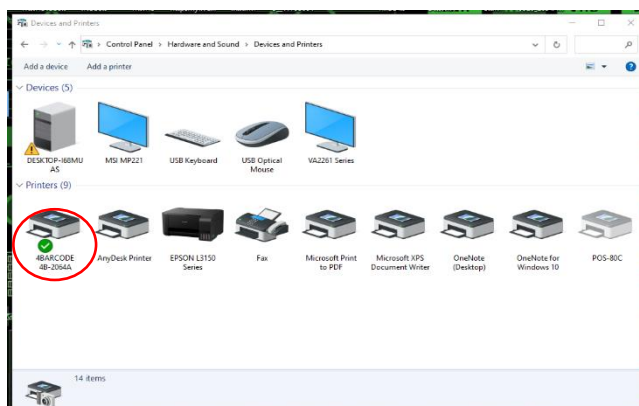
Devices and Printers

Control Panel > Hardware and Sound > Devices and Printers

Add a device
Add a printer

Devices (5)

DESKTOP-I68MUAS
MSI MP221
USB Keyboard
USB Optical Mouse
VA2261 Series

Printers (9)

4BARCODE 4B-2064A
AnyDesk Printer
EPSON L3150 Series
Fax
Microsoft Print to PDF
Microsoft XPS Document Writer
OneNote (Desktop)
OneNote for Windows 10
POS-80C

14 items